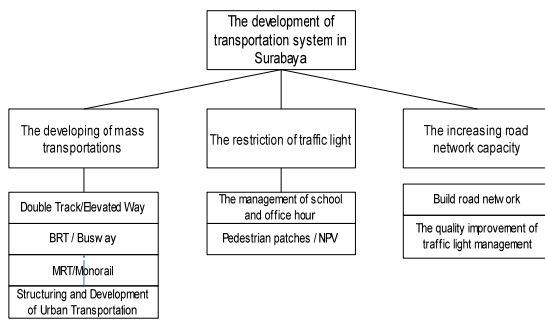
The development of transportation system in Surabaya

The developing of mass transportations

Double Track/Elevated Way

BRT / Busway

MRT/Monorail

Structuring and Development of Urban Transportation

The restriction of traffic light

The management of school and office hour

Pedestrian patches / NPV

The increasing road network capacity

Build road network

The quality improvement of traffic light management